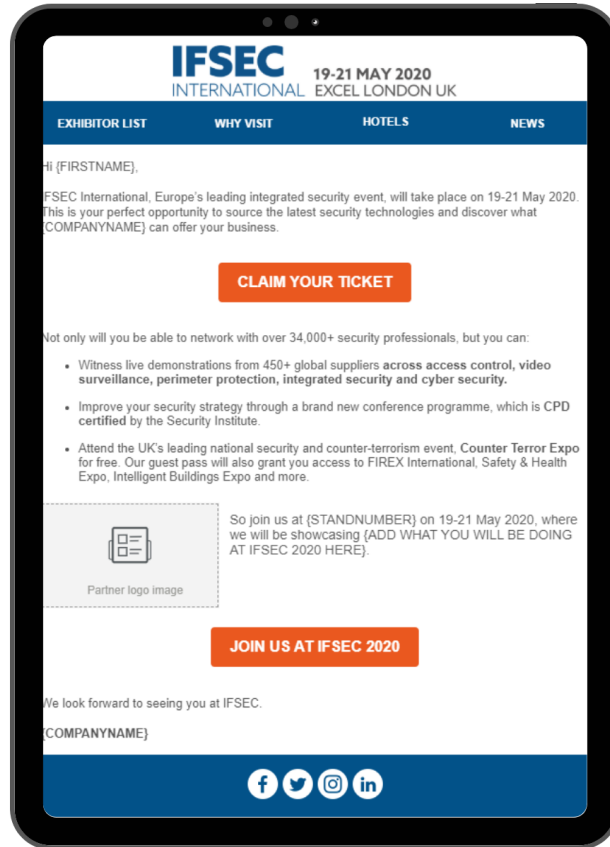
IFSEC INTERNATIONAL 19-21 MAY 2020 EXCEL LONDON UK

EXHIBITOR LIST WHY VISIT HOTELS NEWS

Hi {FIRSTNAME},

IFSEC International, Europe's leading integrated security event, will take place on 19-21 May 2020. This is your perfect opportunity to source the latest security technologies and discover what {COMPANYNAME} can offer your business.

CLAIM YOUR TICKET

Not only will you be able to network with over 34,000+ security professionals, but you can:

- Witness live demonstrations from 450+ global suppliers **across access control, video surveillance, perimeter protection, integrated security and cyber security.**
- Improve your security strategy through a brand new conference programme, which is **CPD certified** by the Security Institute.
- Attend the UK's leading national security and counter-terrorism event, **Counter Terror Expo** for free. Our guest pass will also grant you access to FIREX International, Safety & Health Expo, Intelligent Buildings Expo and more.

Partner logo image

So join us at {STANDNUMBER} on 19-21 May 2020, where we will be showcasing {ADD WHAT YOU WILL BE DOING AT IFSEC 2020 HERE}.

JOIN US AT IFSEC 2020

We look forward to seeing you at IFSEC.

{COMPANYNAME}